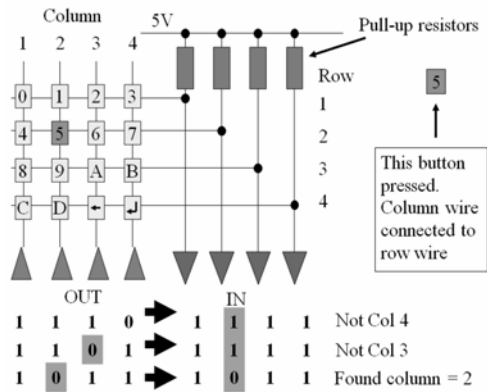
Column

1 2 3 4

5V

Pull-up resistors

Row

1

2

3

4

0 1 2 3
4 5 6 7
8 9 A B
C D ← ↲

5

This button pressed. Column wire connected to row wire

OUT

IN

1 1 1 0 1 1 1 1 Not Col 4
1 1 0 1 1 1 1 1 Not Col 3
1 0 1 1 1 0 1 1 Found column = 2